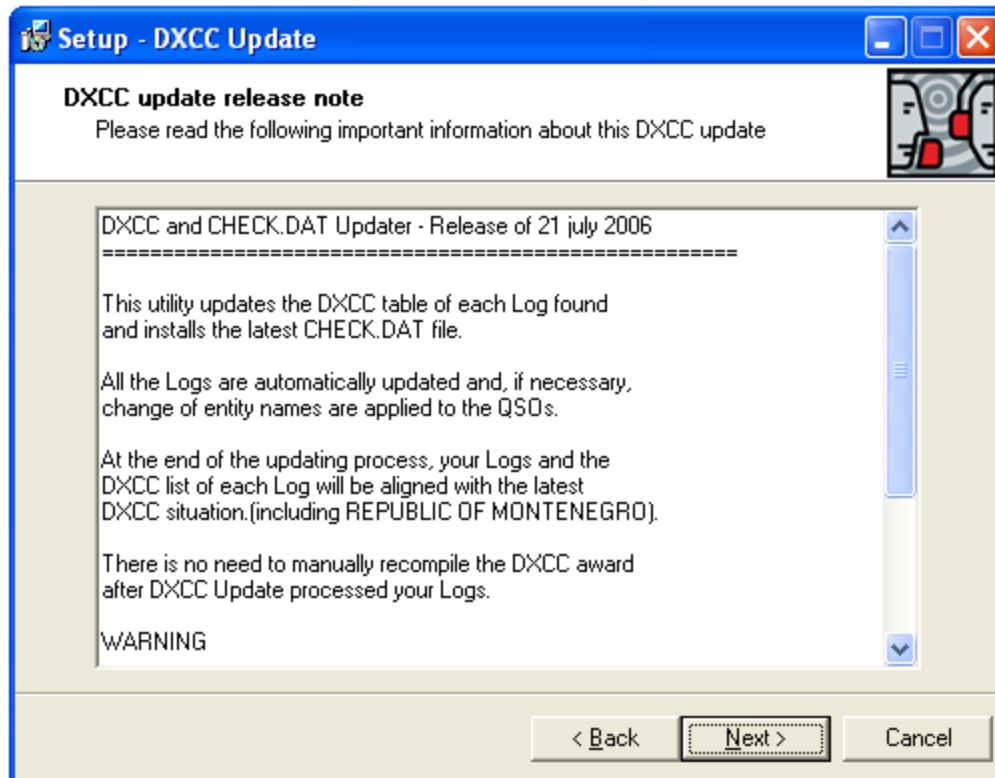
Setup - DXCC Update

DXCC update release note
Please read the following important information about this DXCC update

DXCC and CHECK.DAT Updater - Release of 21 july 2006
=====================================================

This utility updates the DXCC table of each Log found and installs the latest CHECK.DAT file.

All the Logs are automatically updated and, if necessary, change of entity names are applied to the QSOs.

At the end of the updating process, your Logs and the DXCC list of each Log will be aligned with the latest DXCC situation.(including REPUBLIC OF MONTENEGRO).

There is no need to manually recompile the DXCC award after DXCC Update processed your Logs.

WARNING

< Back | Next > | Cancel